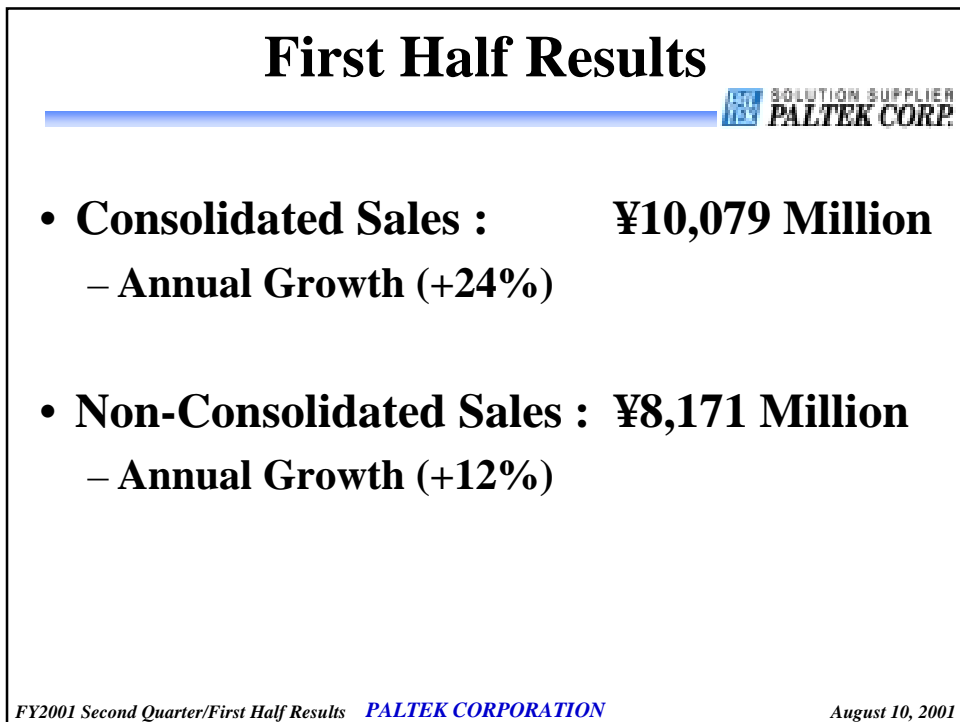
First Half Results

SOLUTION SUPPLIER PALTEK CORP.

• Consolidated Sales : ¥10,079 Million
– Annual Growth (+24%)

• Non-Consolidated Sales : ¥8,171 Million
– Annual Growth (+12%)

FY2001 Second Quarter/First Half Results PALTEK CORPORATION August 10, 2001